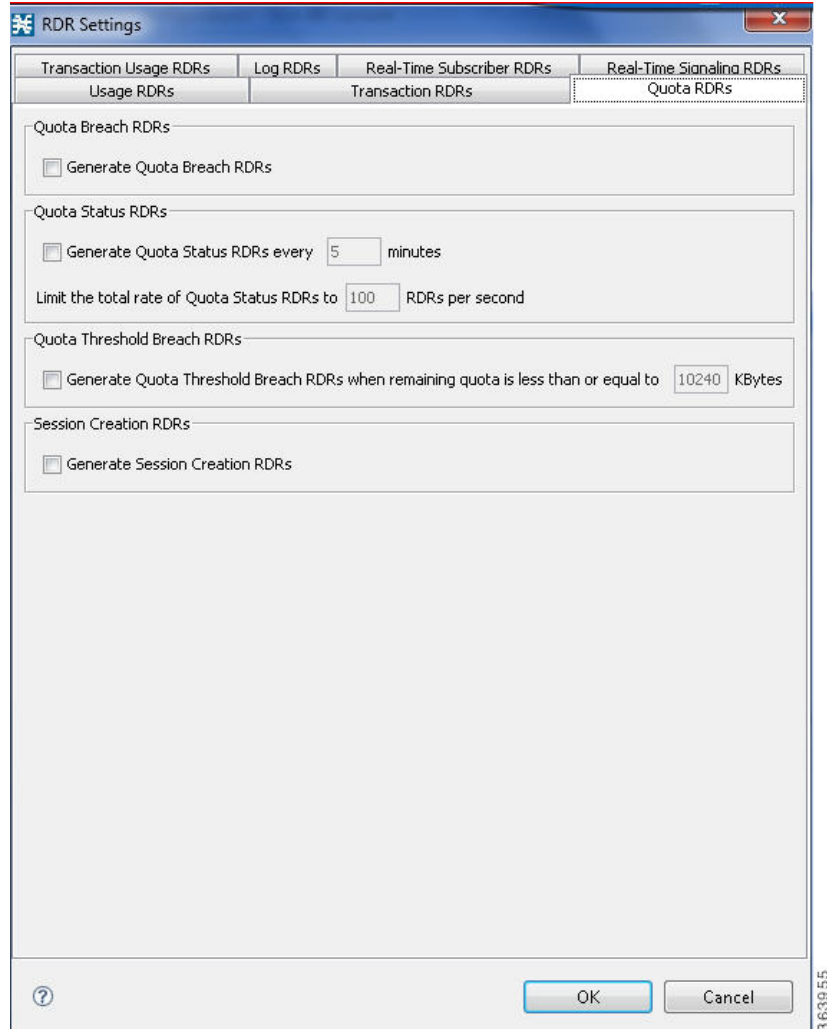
RDR Settings

Transaction Usage RDRs | Log RDRs | Real-Time Subscriber RDRs | Real-Time Signaling RDRs
Usage RDRs | Transaction RDRs | Quota RDRs

Quota Breach RDRs

Generate Quota Breach RDRs

Quota Status RDRs

Generate Quota Status RDRs every 5 minutes

Limit the total rate of Quota Status RDRs to 100 RDRs per second

Quota Threshold Breach RDRs

Generate Quota Threshold Breach RDRs when remaining quota is less than or equal to 10240 KBytes

Session Creation RDRs

Generate Session Creation RDRs

?

OK

Cancel

363955